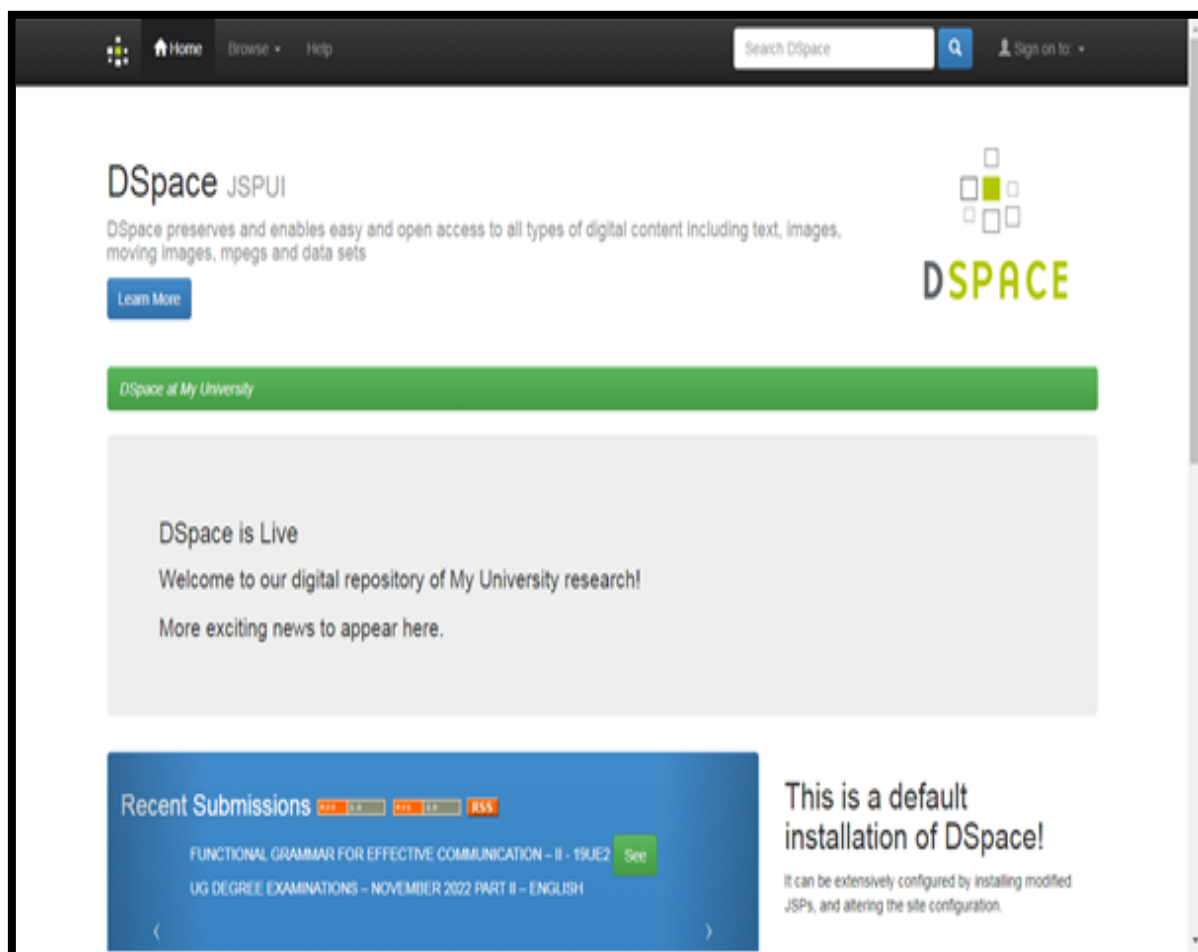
Home Browse Help Search DSpace Sign on to:

DSpace JSPUI

DSpace preserves and enables easy and open access to all types of digital content including text, images, moving images, mpegs and data sets

Learn More

DSPACE

DSpace at My University

DSpace is Live

Welcome to our digital repository of My University research!

More exciting news to appear here.

Recent Submissions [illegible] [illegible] RSS

FUNCTIONAL GRAMMAR FOR EFFECTIVE COMMUNICATION – II - 19UE2 See

UG DEGREE EXAMINATIONS – NOVEMBER 2022 PART II – ENGLISH

This is a default installation of DSpace!

It can be extensively configured by installing modified JSPs, and altering the site configuration.